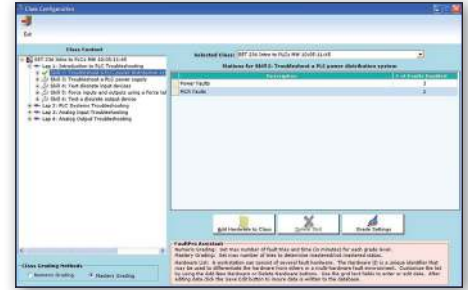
Class Configuration

Exit

Class Content

RST 236 Intro to PLCs MW 10:00-11:45
Lap 1: Introduction to PLC Troubleshooting
Skill 1: Troubleshoot a PLC power distribution
Skill 2: Troubleshoot a PLC power supply
Skill 3: Test discrete input devices
Skill 4: Force inputs and outputs using a Force tal
Skill 5: Test a discrete output device
Lap 2: PLC Systems Troubleshooting
Lap 3: Analog Input Troubleshooting
Lap 4: Analog Output Troubleshooting

Selected Class: RST 236 Intro to PLCs MW 10:00-11:45

Faults for Skill 1: Troubleshoot a PLC power distribution system

| Description | # of Faults Enabled |
|---|---|
| Power Faults | 3 |
| PLC Faults | 3 |

Add Hardware to Class | Delete Unit | Grade Settings

FaultPro Assistant
Numeric Grading: Set max number of fault tries and time (in minutes) for each grade level.
Mastery Grading: Set max number of tries to determine insertmastered mastered status.

Hardware List: A workstation can consist of several fault hardware. The hardware ID is a unique identifier that may be used to differentiate the hardware from others in a multi-hardware fault environment. Customize the list by using the Add New Hardware or Delete Hardware buttons. Use the grid text fields to enter or edit data. After editing data click the Save Edit button to ensure data is written to the database.

Class Grading Methods
Numeric Grading
Mastery Grading